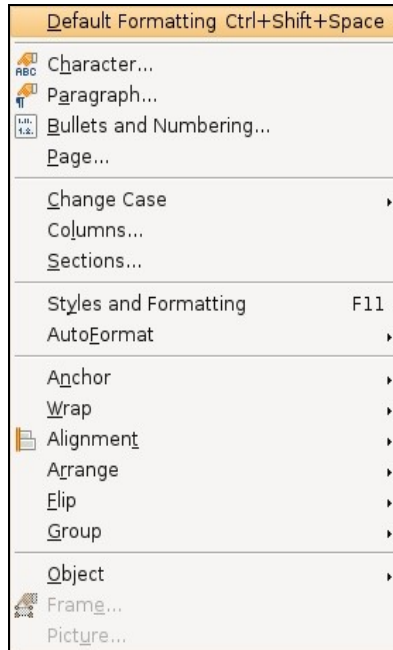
Default Formatting Ctrl+Shift+Space
Character...
Paragraph...
Bullets and Numbering...
Page...
Change Case
Columns...
Sections...
Styles and Formatting F11
AutoFormat
Anchor
Wrap
Alignment
Arrange
Flip
Group
Object
Frame...
Picture...